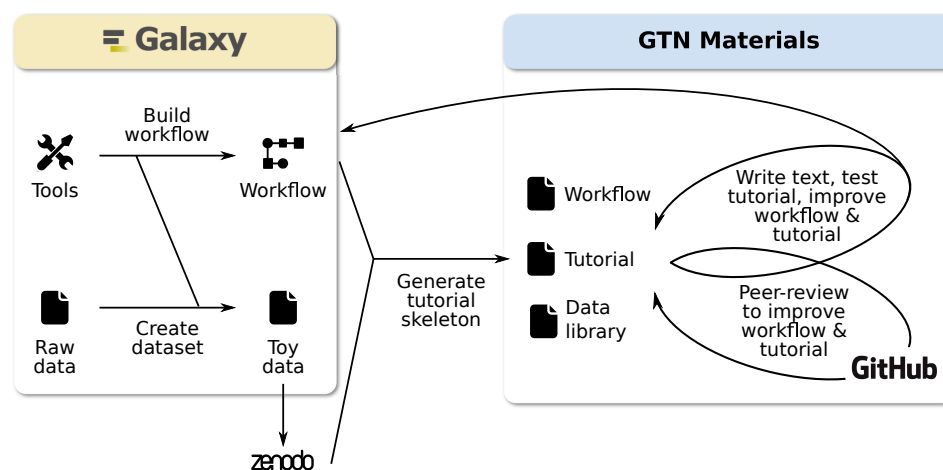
Galaxy

Tools

Build workflow

Workflow

Raw data

Create dataset

Toy data

zenodo

Generate tutorial skeleton

GTN Materials

Workflow

Tutorial

Data library

Write text, test tutorial, improve workflow & tutorial

Peer-review to improve workflow & tutorial

GitHub